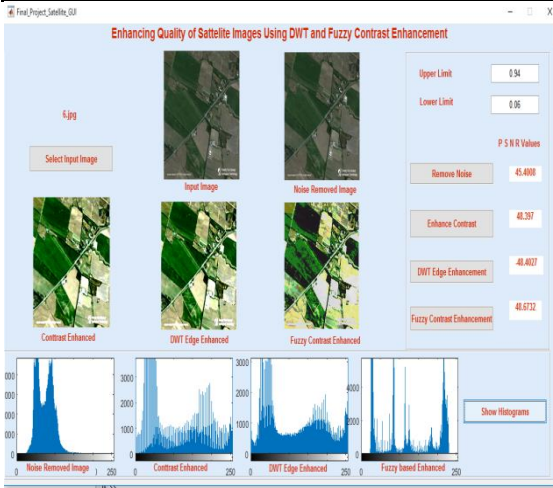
Final_Project_Satellite_GUI

Enhancing Quality of Sattelite Images Using DWT and Fuzzy Contrast Enhancement

6.jpg

Select Input Image

Input Image

Noise Removed Image

Upper Limit 0.94

Lower Limit 0.06

P S N R Values

Remove Noise 45.4008

Enhance Contrast 48.297

DWT Edge Enhancement 48.4027

Fuzzy Contrast Enhancement 48.6732

Contrast Enhanced

DWT Edge Enhanced

Fuzzy Contrast Enhanced

3000
2000
1000
0
0 Noise Removed Image 250

3000
2000
1000
0
0 Contrast Enhanced 250

3000
2000
1000
0
0 DWT Edge Enhanced 250

4000
2000
0
0 Fuzzy based Enhanced 250

Show Histograms